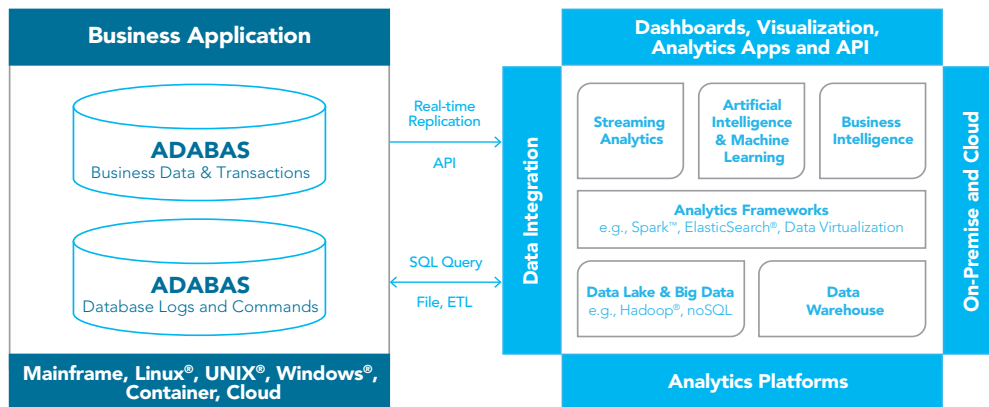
Business Application

ADABAS
Business Data & Transactions

ADABAS
Database Logs and Commands

Mainframe, Linux®, UNIX®, Windows®, Container, Cloud

Real-time Replication

API

SQL Query

File, ETL

Dashboards, Visualization, Analytics Apps and API

Data Integration

Streaming Analytics

Artificial Intelligence & Machine Learning

Business Intelligence

Analytics Frameworks
e.g., Spark™, ElasticSearch®, Data Virtualization

Data Lake & Big Data
e.g., Hadoop®, noSQL

Data Warehouse

On-Premise and Cloud

Analytics Platforms